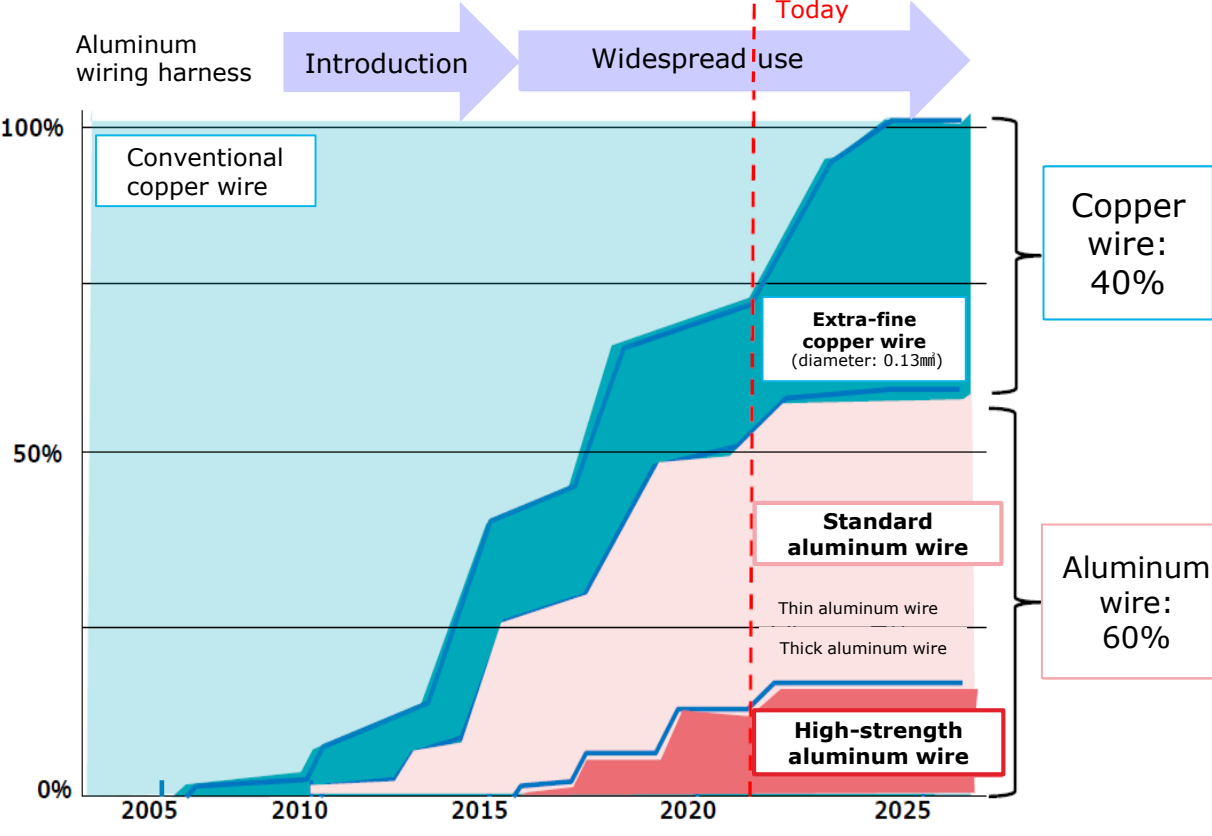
Aluminum wiring harness

Introduction

Widespread use

Today

100%

50%

0%

Conventional copper wire

Copper wire: 40%

Extra-fine copper wire (diameter: 0.13㎟)

Standard aluminum wire

Thin aluminum wire

Thick aluminum wire

Aluminum wire: 60%

High-strength aluminum wire

2005

2010

2015

2020

2025